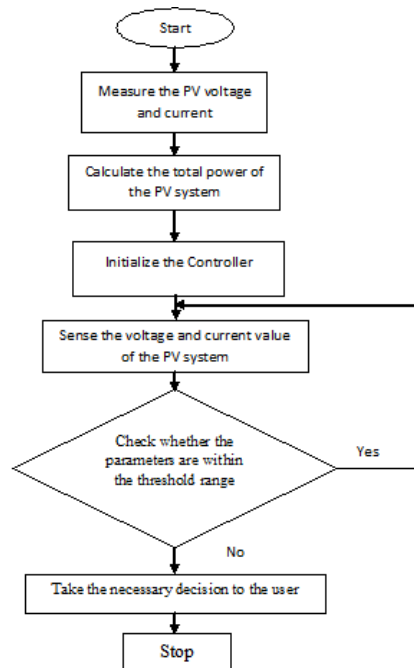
Start

Measure the PV voltage and current

Calculate the total power of the PV system

Initialize the Controller

Sense the voltage and current value of the PV system

Check whether the parameters are within the threshold range

Yes

No

Take the necessary decision to the user

Stop